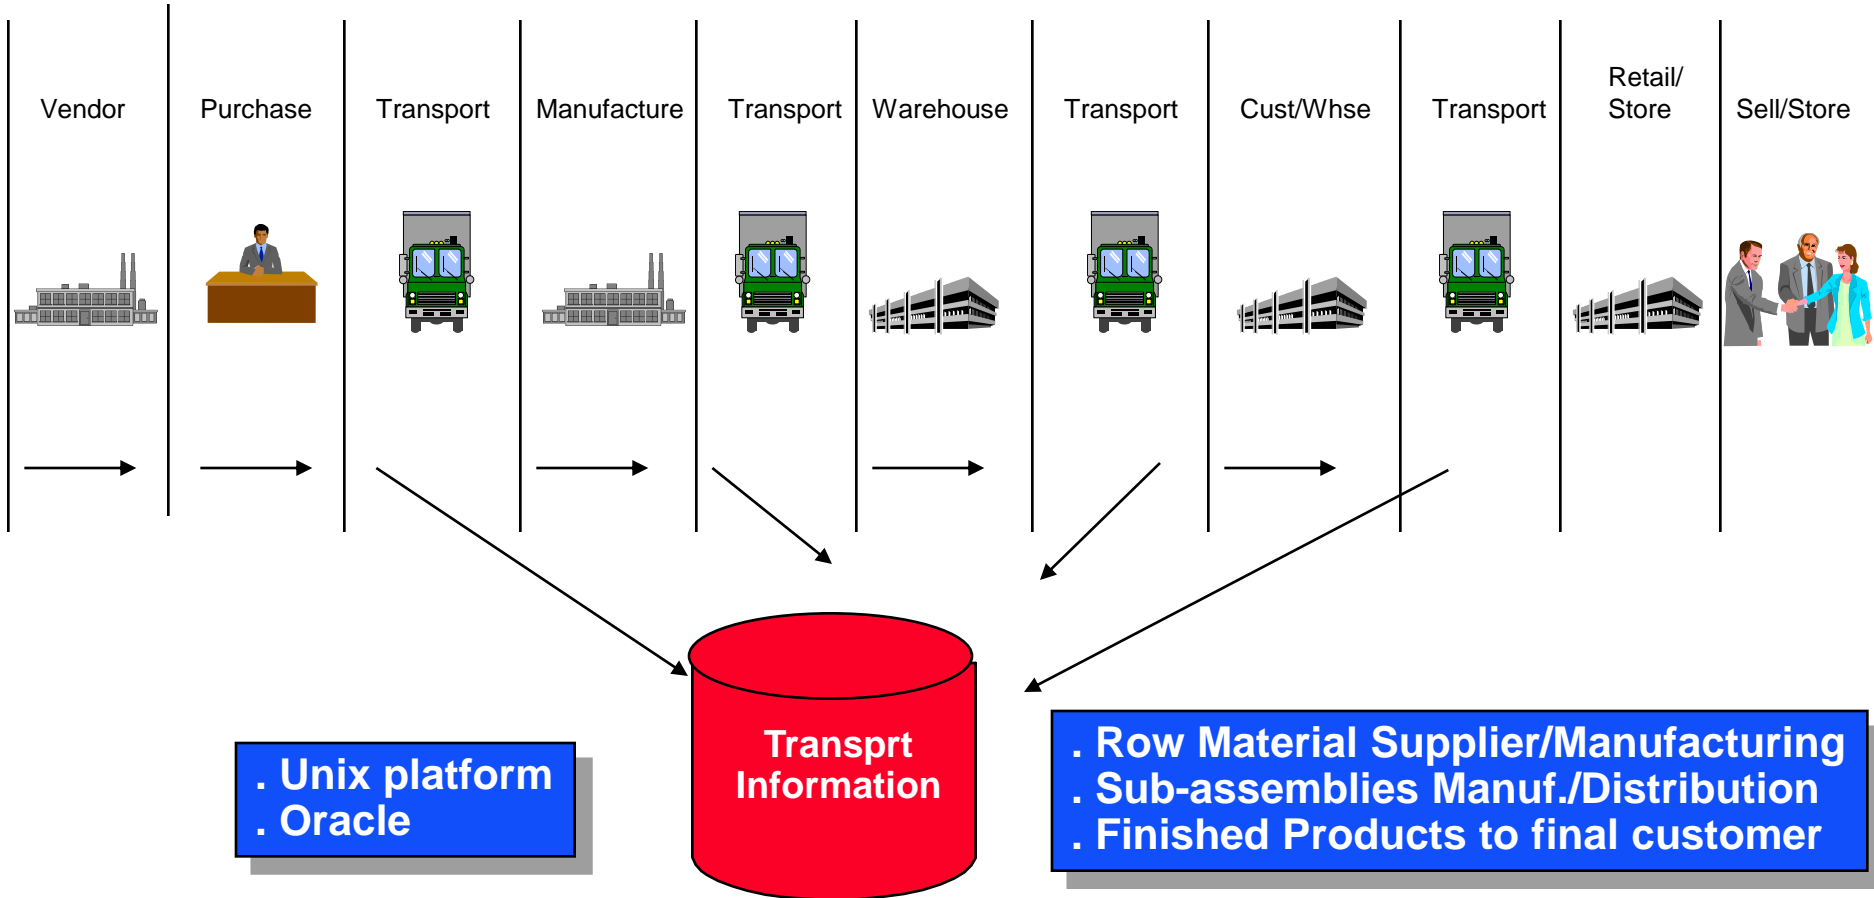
Vendor

Purchase

Transport

Manufacture

Transport

Warehouse

Transport

Cust/Whse

Transport

Retail/ Store

Sell/Store

. Unix platform
. Oracle

Transprt Information

. Row Material Supplier/Manufacturing
. Sub-assemblies Manuf./Distribution
. Finished Products to final customer